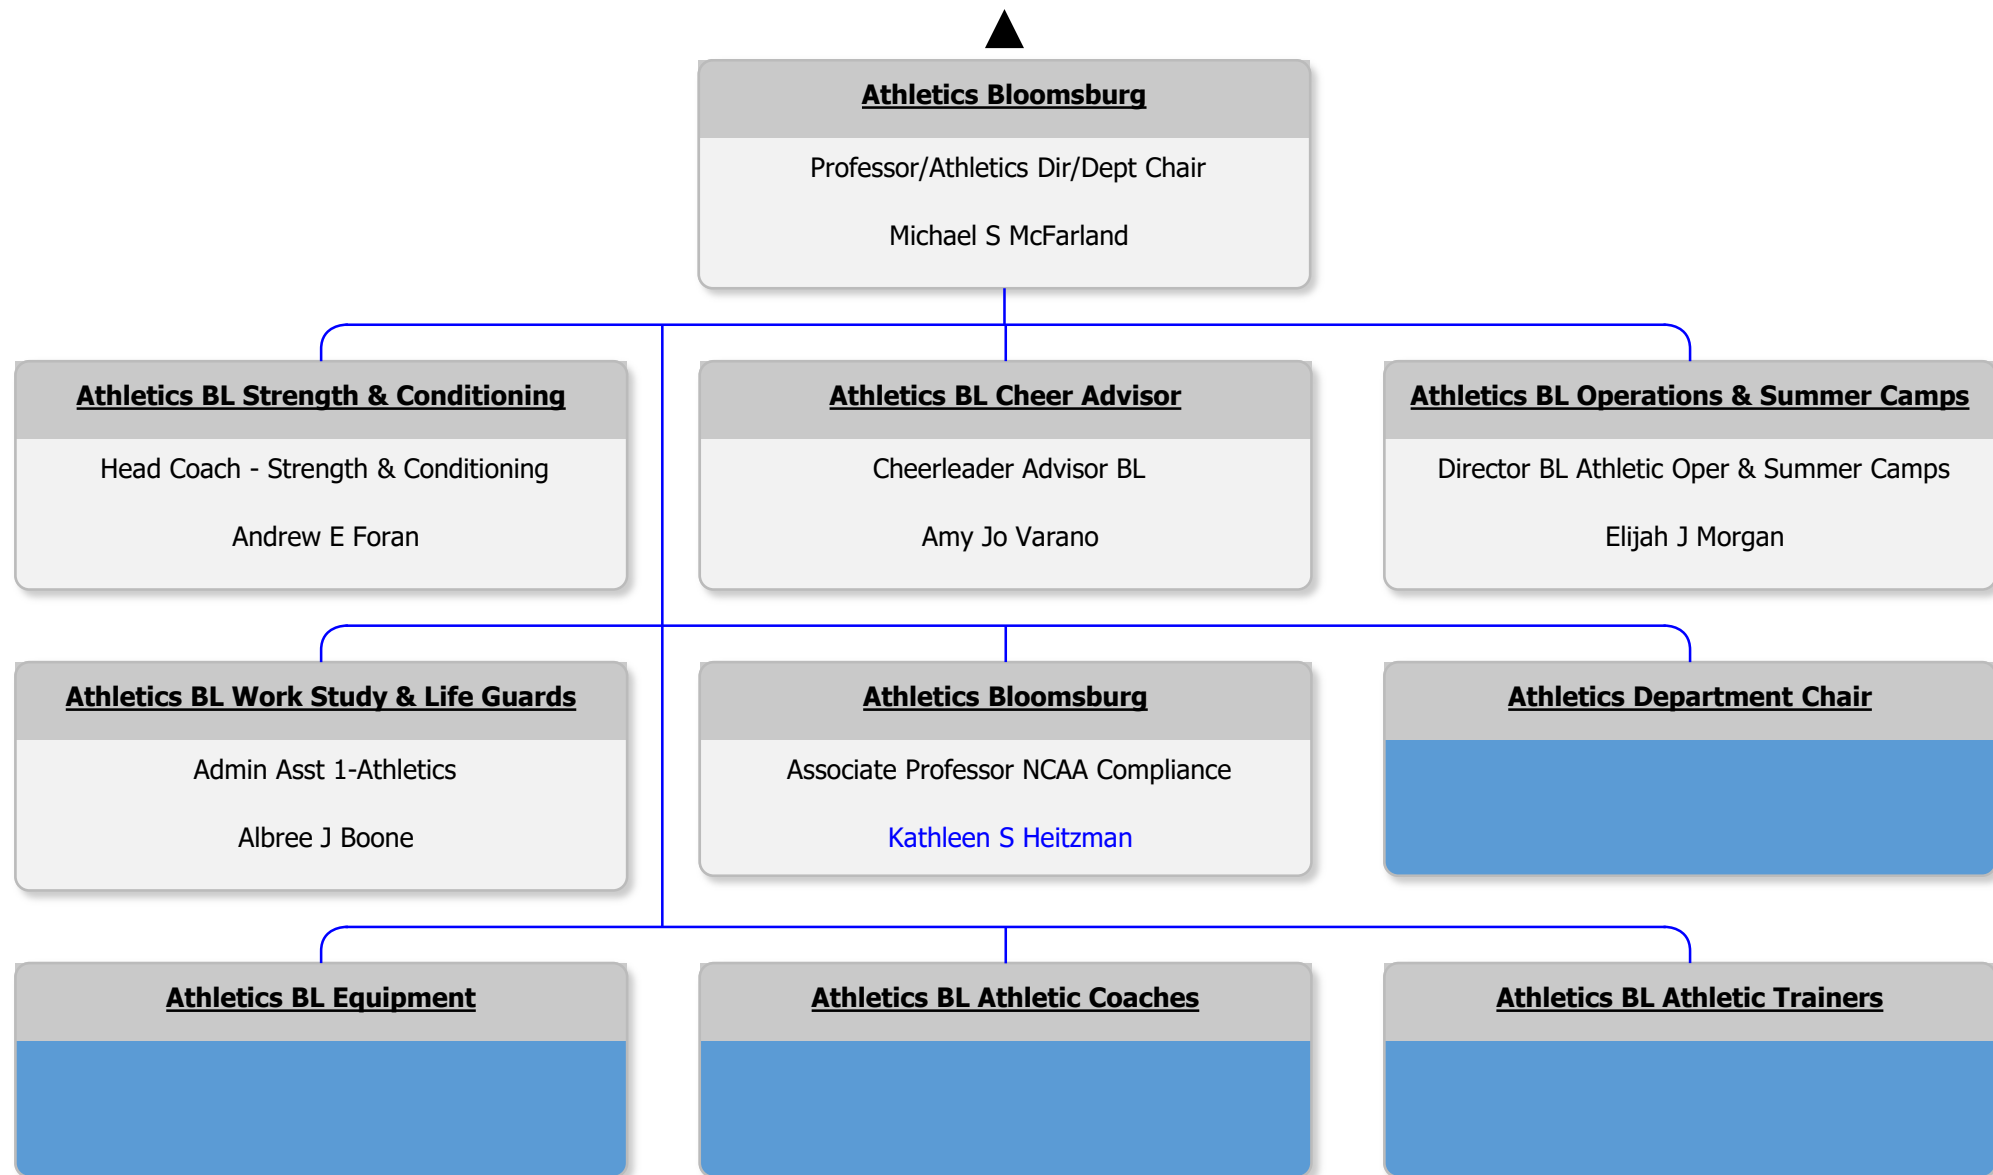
Athletics Bloomsburg

Professor/Athletics Dir/Dept Chair

Michael S McFarland

Athletics BL Strength & Conditioning

Head Coach - Strength & Conditioning

Andrew E Foran

Athletics BL Cheer Advisor

Cheerleader Advisor BL

Amy Jo Varano

Athletics BL Operations & Summer Camps

Director BL Athletic Oper & Summer Camps

Elijah J Morgan

Athletics BL Work Study & Life Guards

Admin Asst 1-Athletics

Albree J Boone

Athletics Bloomsburg

Associate Professor NCAA Compliance

Kathleen S Heitzman

Athletics Department Chair

Athletics BL Equipment

Athletics BL Athletic Coaches

Athletics BL Athletic Trainers